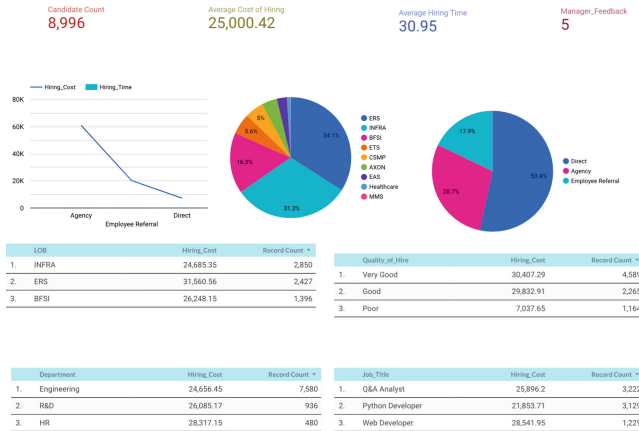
Candidate Count
8,996

Average Cost of Hiring
25,000.42

Average Hiring Time
30.95

Manager_Feedback
5

Hiring_Cost Hiring_Time

80K
60K
40K
20K
0

Agency
Employee Referral
Direct

34.1%
31.3%
16.3%
5.6%
5%

ERS
INFRA
BFSI
ETS
CSMP
AXON
EAS
Healthcare
MMS

17.9%
28.7%
53.4%

Direct
Agency
Employee Referral

| | LOB | Hiring_Cost | Record Count ▾ |
|---|---|---|---|
| 1. | INFRA | 24,685.35 | 2,850 |
| 2. | ERS | 31,560.56 | 2,427 |
| 3. | BFSI | 26,248.15 | 1,396 |

| | Quality_of_Hire | Hiring_Cost | Record Count ▾ |
|---|---|---|---|
| 1. | Very Good | 30,407.29 | 4,58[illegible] |
| 2. | Good | 29,832.91 | 2,26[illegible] |
| 3. | Poor | 7,037.65 | 1,16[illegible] |

| | Department | Hiring_Cost | Record Count ▾ |
|---|---|---|---|
| 1. | Engineering | 24,656.45 | 7,580 |
| 2. | R&D | 26,085.17 | 936 |
| 3. | HR | 28,317.15 | 480 |

| | Job_Title | Hiring_Cost | Record Count ▾ |
|---|---|---|---|
| 1. | Q&A Analyst | 25,896.2 | 3,22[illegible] |
| 2. | Python Developer | 21,853.71 | 3,12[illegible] |
| 3. | Web Developer | 28,541.95 | 1,22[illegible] |